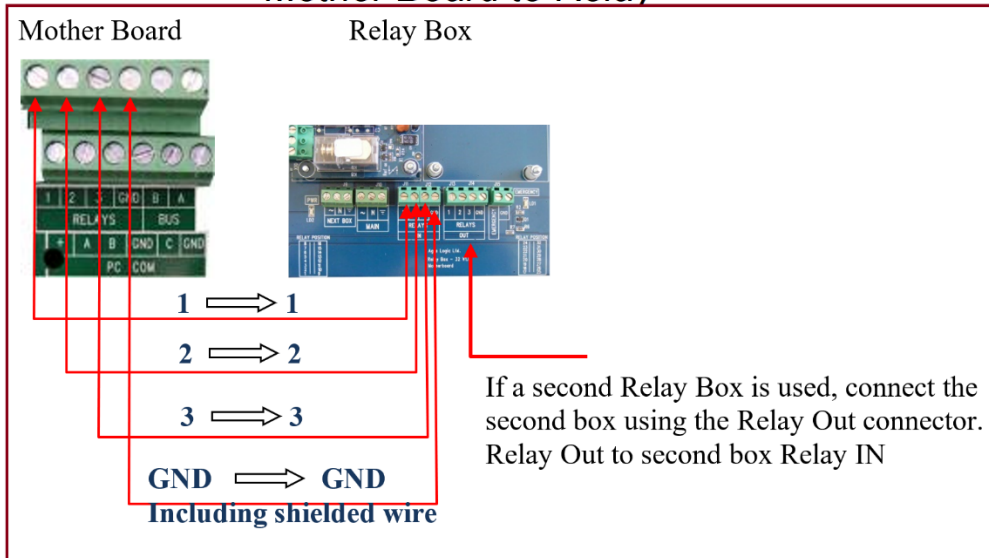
Mother Board to Relay)

Mother Board

Relay Box

1 2 3 GND B A
RELAYS BUS
+ A B GND C GND
PC COM

NEXT BOX
MAIN
RELAYS
IN
OUT
RELAYS
EMERGENCY
RELAY POSITION

1 ⟹ 1

2 ⟹ 2

3 ⟹ 3

GND ⟹ GND
Including shielded wire

If a second Relay Box is used, connect the second box using the Relay Out connector. Relay Out to second box Relay IN